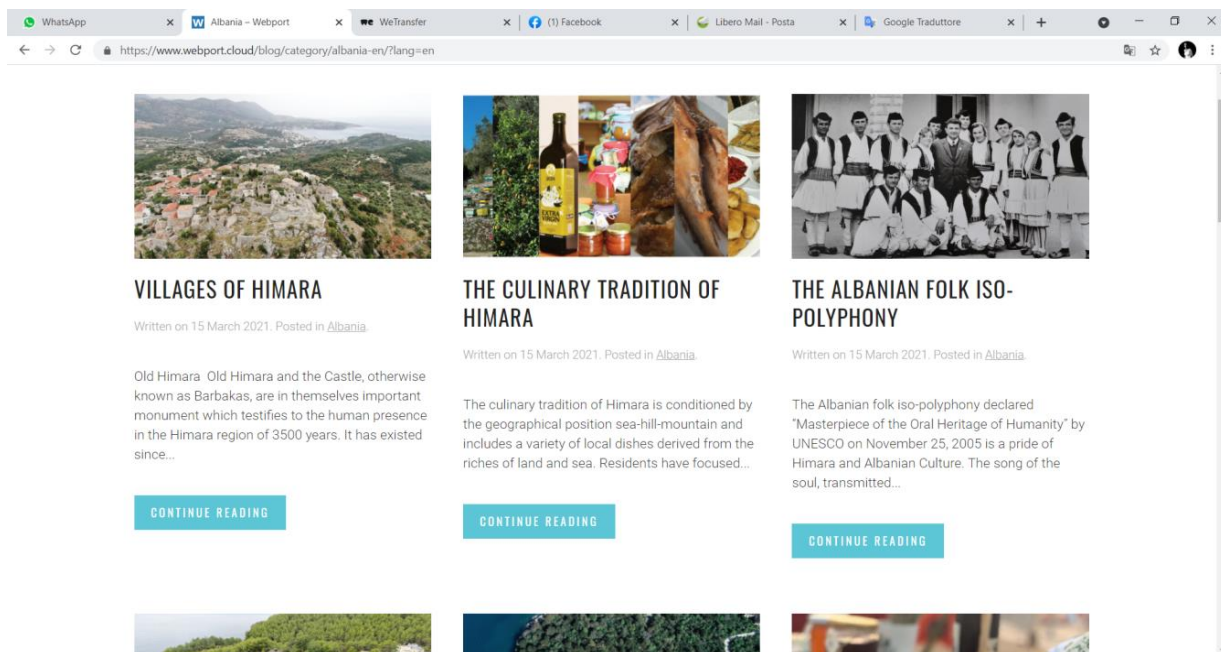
WhatsApp × Albania – Webport × WeTransfer × (1) Facebook × Libero Mail - Posta × Google Traduttore × +

https://www.webport.cloud/blog/category/albania-en/?lang=en

VILLAGES OF HIMARA

Written on 15 March 2021. Posted in Albania.

Old Himara Old Himara and the Castle, otherwise known as Barbakas, are in themselves important monument which testifies to the human presence in the Himara region of 3500 years. It has existed since...

CONTINUE READING

THE CULINARY TRADITION OF HIMARA

Written on 15 March 2021. Posted in Albania.

The culinary tradition of Himara is conditioned by the geographical position sea-hill-mountain and includes a variety of local dishes derived from the riches of land and sea. Residents have focused...

CONTINUE READING

THE ALBANIAN FOLK ISO-POLYPHONY

Written on 15 March 2021. Posted in Albania.

The Albanian folk iso-polyphony declared "Masterpiece of the Oral Heritage of Humanity" by UNESCO on November 25, 2005 is a pride of Himara and Albanian Culture. The song of the soul, transmitted...

CONTINUE READING